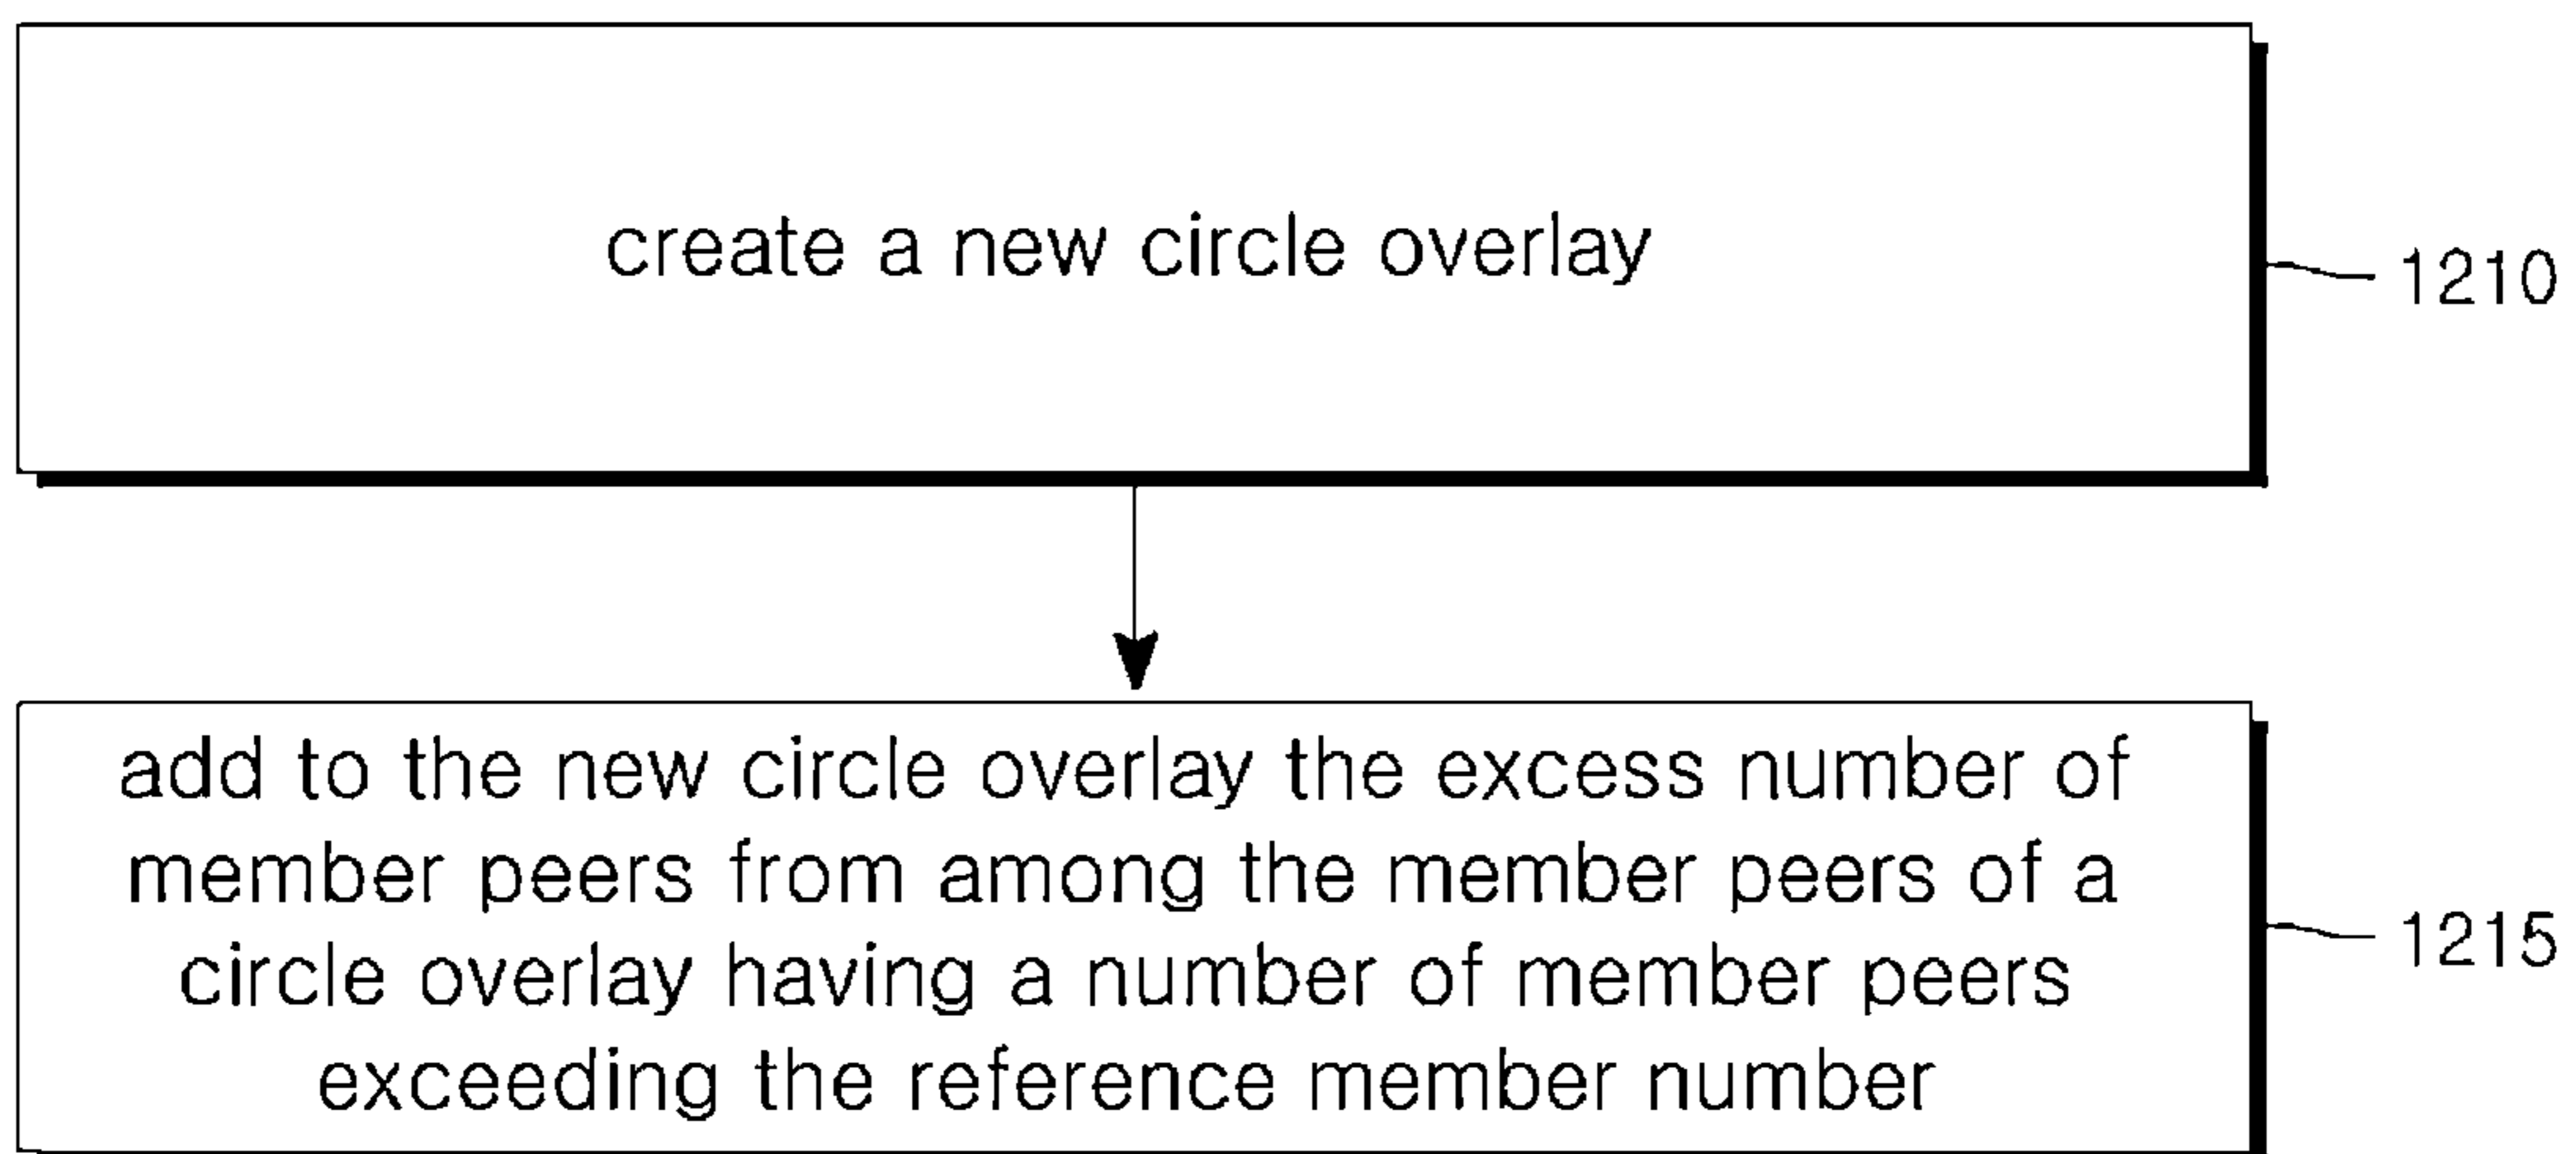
create a new circle overlay

1210

add to the new circle overlay the excess number of member peers from among the member peers of a circle overlay having a number of member peers exceeding the reference member number

1215